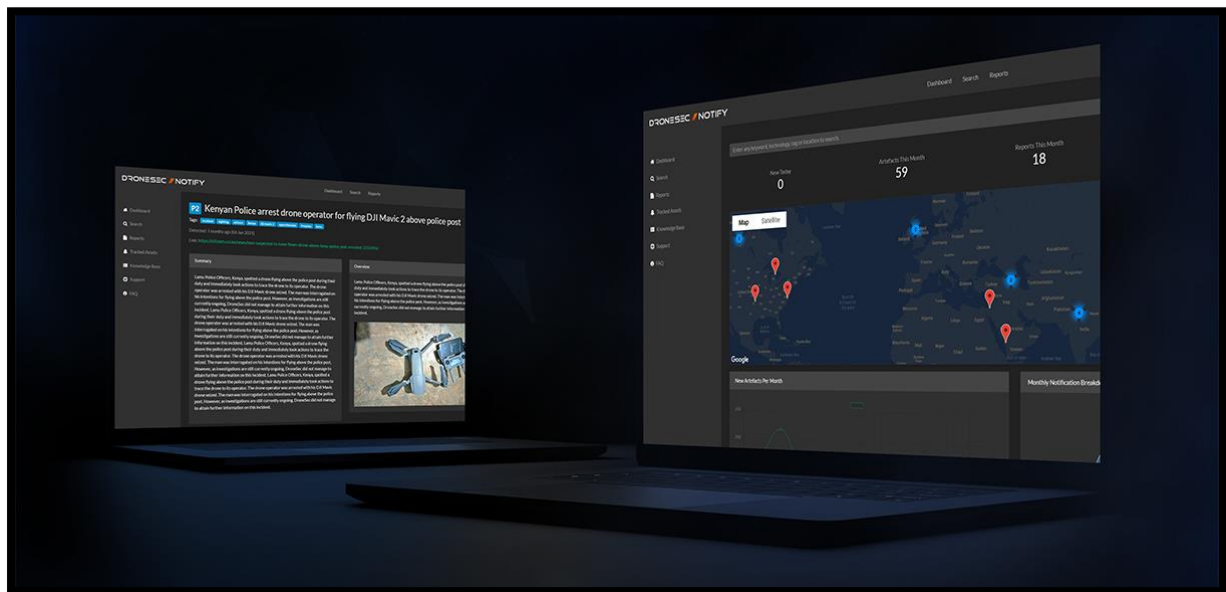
DRONESEC NOTIFY

Dashboard Search Reports

Dashboard
Search
Reports
Tracked Assets
Knowledge Base
Support
FAQ

P2 Kenyan Police arrest drone operator for flying DJI Mavic 2 above police post

Tags: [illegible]

Detected: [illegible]

Link: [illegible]

Summary

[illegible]

Overview

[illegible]

DRONESEC NOTIFY

Dashboard Search Reports

Enter any keyword, technology tag or location to search

Dashboard
Search
Reports
Tracked Assets
Knowledge Base
Support
FAQ

New Today
0

Artifacts This Month
59

Reports This Month
18

Map Satellite

Google

New Artifacts Per Month

Monthly Notification Breakd